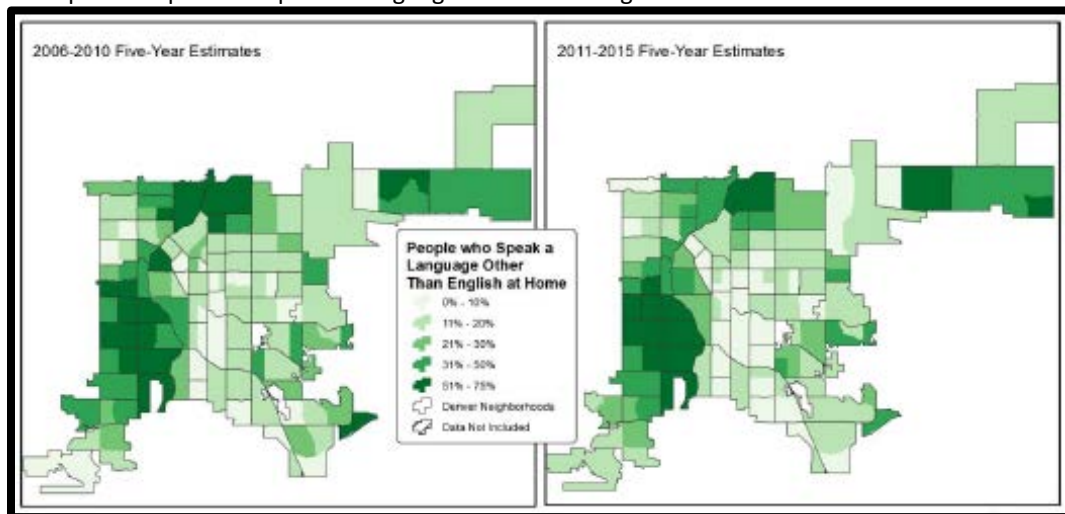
2006-2010 Five-Year Estimates

2011-2015 Five-Year Estimates

People who Speak a Language Other Than English at Home
0% - 10%
11% - 20%
21% - 30%
31% - 50%
51% - 75%
Denver Neighborhoods
Data Not Included